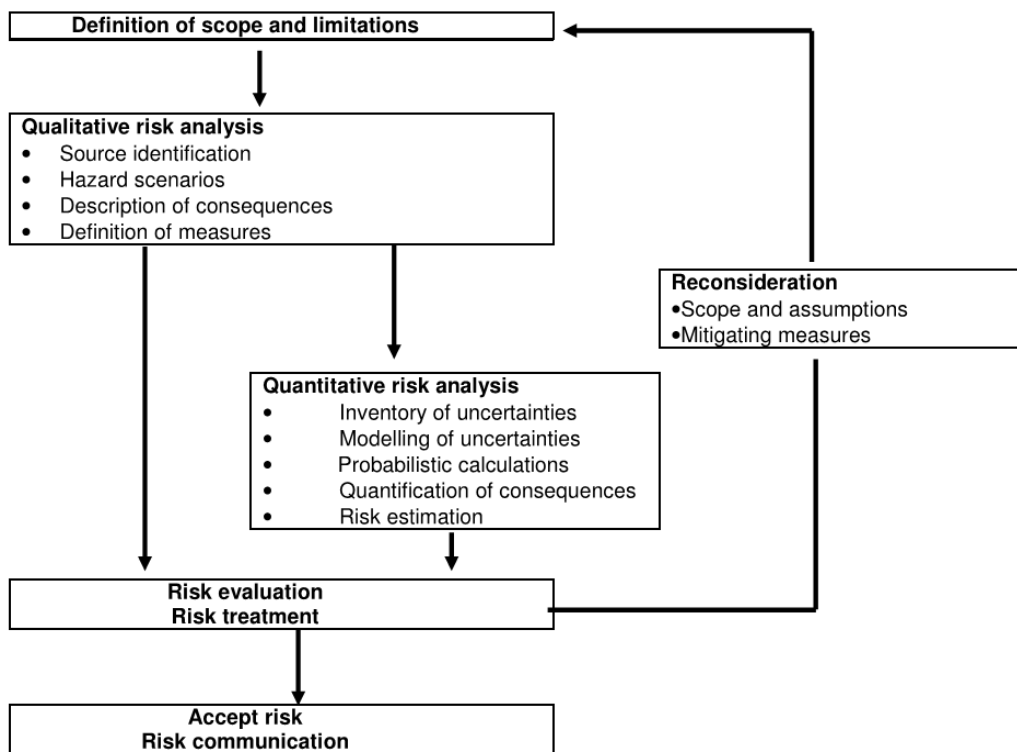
Definition of scope and limitations

Qualitative risk analysis
- Source identification
- Hazard scenarios
- Description of consequences
- Definition of measures

Reconsideration
•Scope and assumptions
•Mitigating measures

Quantitative risk analysis
- Inventory of uncertainties
- Modelling of uncertainties
- Probabilistic calculations
- Quantification of consequences
- Risk estimation

Risk evaluation
Risk treatment

Accept risk
Risk communication